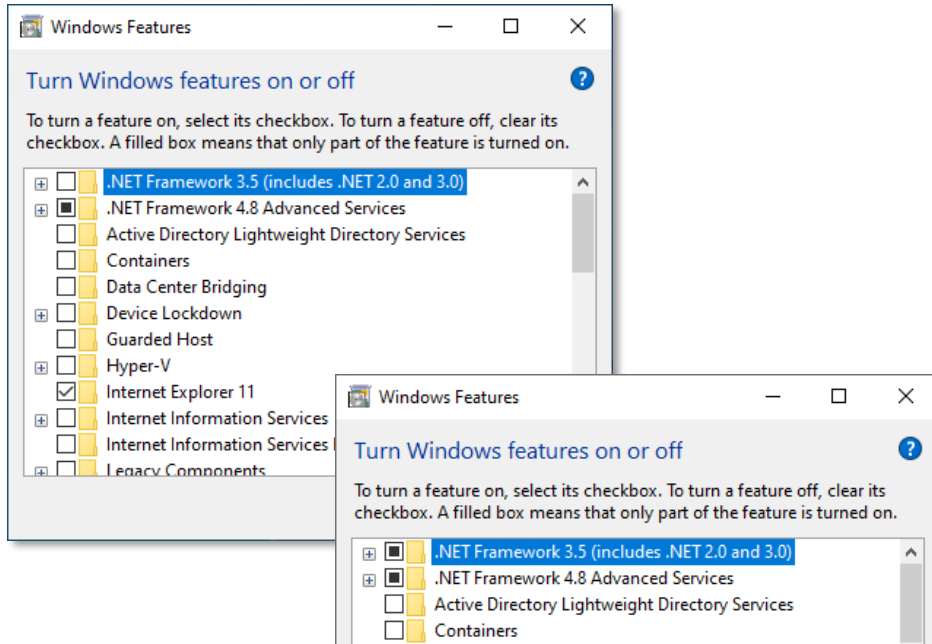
Windows Features

Turn Windows features on or off

To turn a feature on, select its checkbox. To turn a feature off, clear its checkbox. A filled box means that only part of the feature is turned on.

.NET Framework 3.5 (includes .NET 2.0 and 3.0)
.NET Framework 4.8 Advanced Services
Active Directory Lightweight Directory Services
Containers
Data Center Bridging
Device Lockdown
Guarded Host
Hyper-V
Internet Explorer 11
Internet Information Services
Internet Information Services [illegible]
Legacy Components

Windows Features

Turn Windows features on or off

To turn a feature on, select its checkbox. To turn a feature off, clear its checkbox. A filled box means that only part of the feature is turned on.

.NET Framework 3.5 (includes .NET 2.0 and 3.0)
.NET Framework 4.8 Advanced Services
Active Directory Lightweight Directory Services
Containers